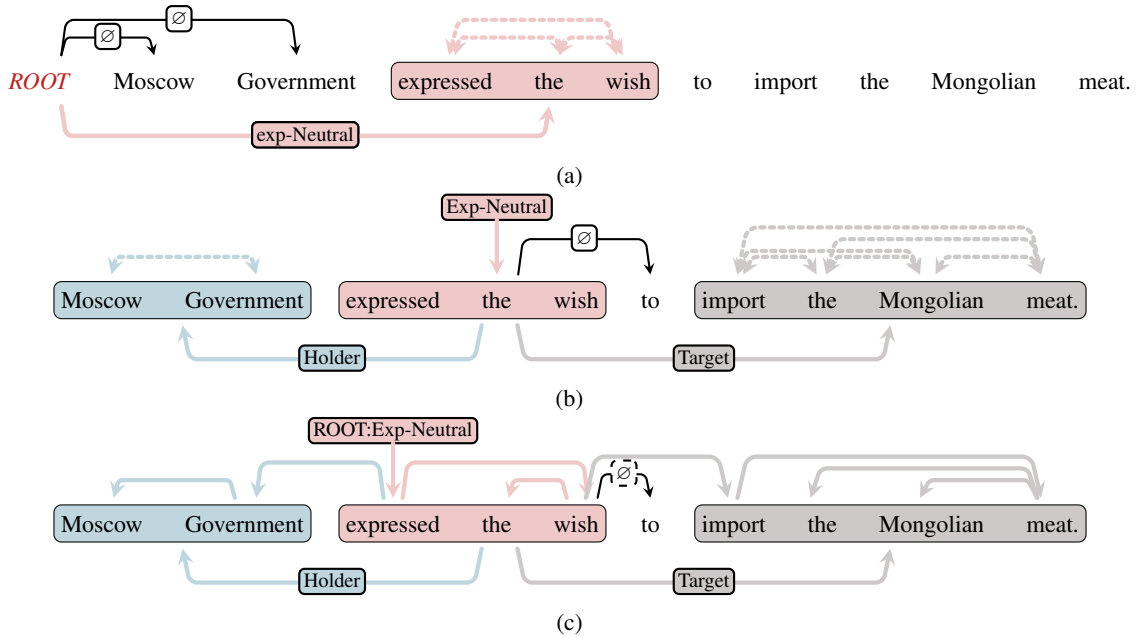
∅
∅
ROOT Moscow Government expressed the wish to import the Mongolian meat.
exp-Neutral
(a)

Exp-Neutral
∅
Moscow Government expressed the wish to import the Mongolian meat.
Holder Target
(b)

ROOT:Exp-Neutral
∅
Moscow Government expressed the wish to import the Mongolian meat.
Holder Target
(c)